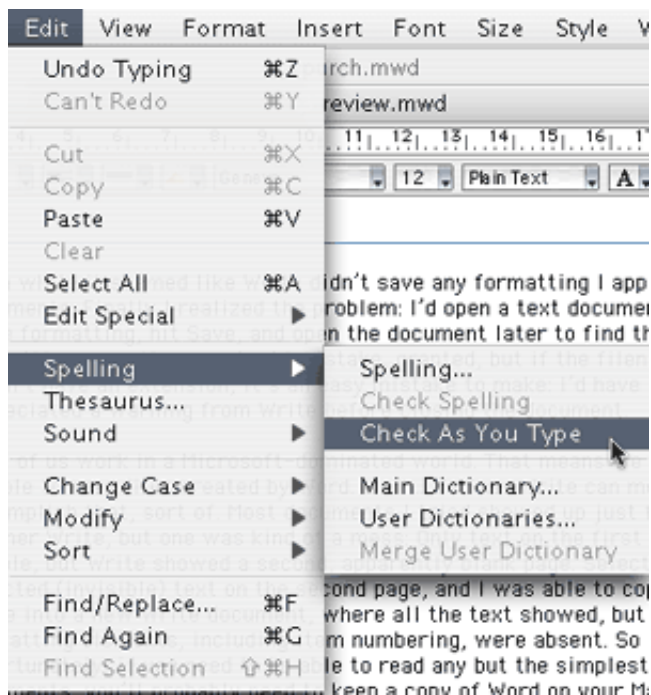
Edit View Format Insert Font Size Style

Undo Typing ⌘Z
Can't Redo ⌘Y
Cut ⌘X
Copy ⌘C
Paste ⌘V
Clear
Select All ⌘A
Edit Special ▶
Spelling ▶
Thesaurus...
Sound ▶
Change Case ▶
Modify ▶
Sort ▶
Find/Replace... ⌘F
Find Again ⌘G
Find Selection ⇧⌘H

Spelling...
Check Spelling
Check As You Type
Main Dictionary...
User Dictionaries...
Merge User Dictionary

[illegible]rch.mwd
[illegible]review.mwd

12 Plain Text A

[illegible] didn't save any formatting I app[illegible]
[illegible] the problem: I'd open a text documen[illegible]
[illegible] formatting, hit Save, and open the document later to find th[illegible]
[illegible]
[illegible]
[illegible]
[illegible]
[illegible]
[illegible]
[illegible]
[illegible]
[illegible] second page, and I was able to cop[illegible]
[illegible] where all the text showed, but
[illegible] numbering, were absent. So
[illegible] le to read any but the simplest
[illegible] keep a copy of Word on your Ma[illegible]